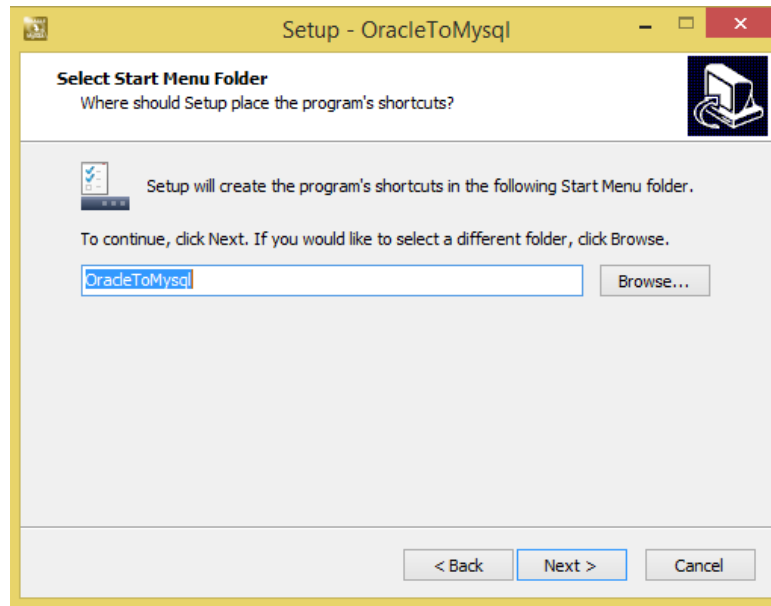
Setup - OracleToMysql

Select Start Menu Folder

Where should Setup place the program's shortcuts?

Setup will create the program's shortcuts in the following Start Menu folder.

To continue, click Next. If you would like to select a different folder, click Browse.

OracleToMysql

Browse...

< Back

Next >

Cancel